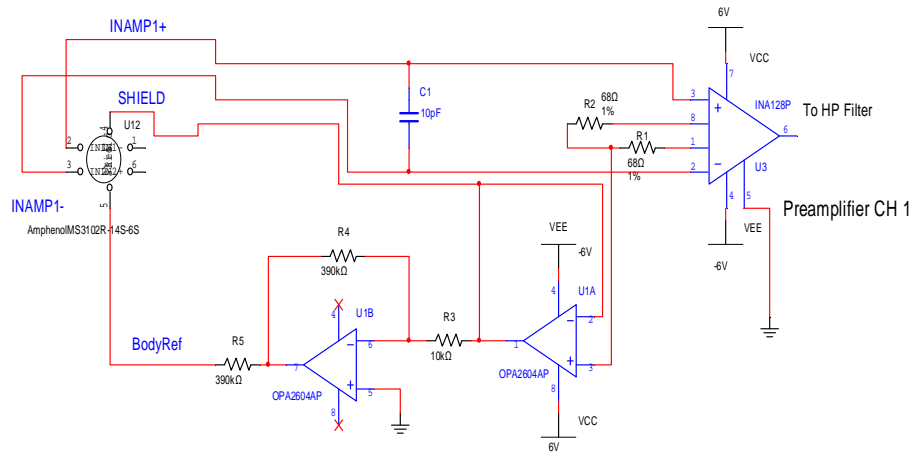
INAMP1+

6V

VCC

SHIELD

C1
10pF

R2 68Ω
1%

R1
68Ω
1%

INA128P

To HP Filter

U12

U3

INAMP1-

AmphenolMS3102R-14S-6S

Preamplifier CH 1

VEE

-6V

R4
390kΩ

VEE
-6V

U1A

U1B

BodyRef

R5
390kΩ

R3
10kΩ

OPA2604AP

OPA2604AP

VCC
6V

2 3 1 6 5 4 7 8 1 2 3 6 5 4 7 8 4 6 7 5 8 4 2 1 3 8